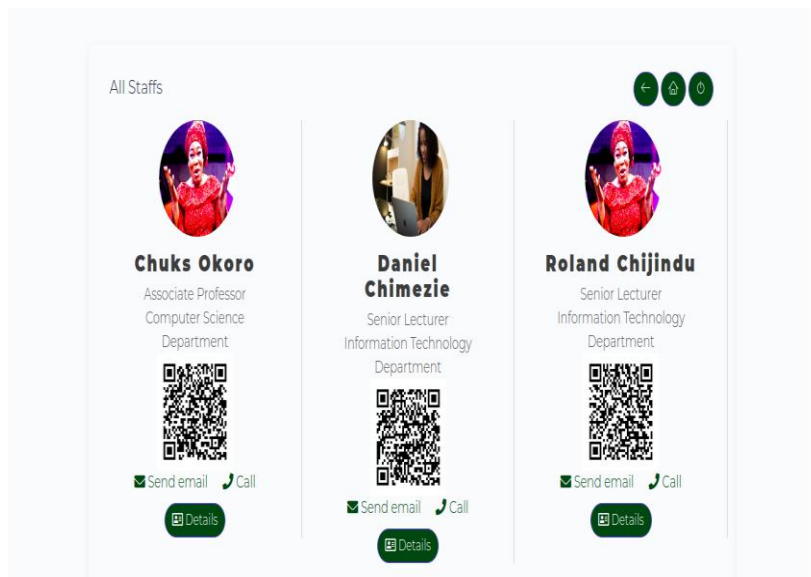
All Staffs

Chuks Okoro
Associate Professor
Computer Science
Department
Send email Call
Details

Daniel Chimezie
Senior Lecturer
Information Technology
Department
Send email Call
Details

Roland Chijindu
Senior Lecturer
Information Technology
Department
Send email Call
Details